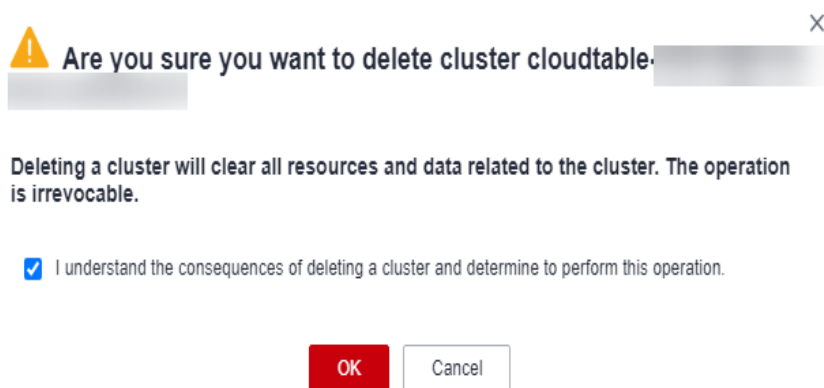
×

Are you sure you want to delete cluster cloudtable-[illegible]

Deleting a cluster will clear all resources and data related to the cluster. The operation is irrevocable.

I understand the consequences of deleting a cluster and determine to perform this operation.

OK Cancel